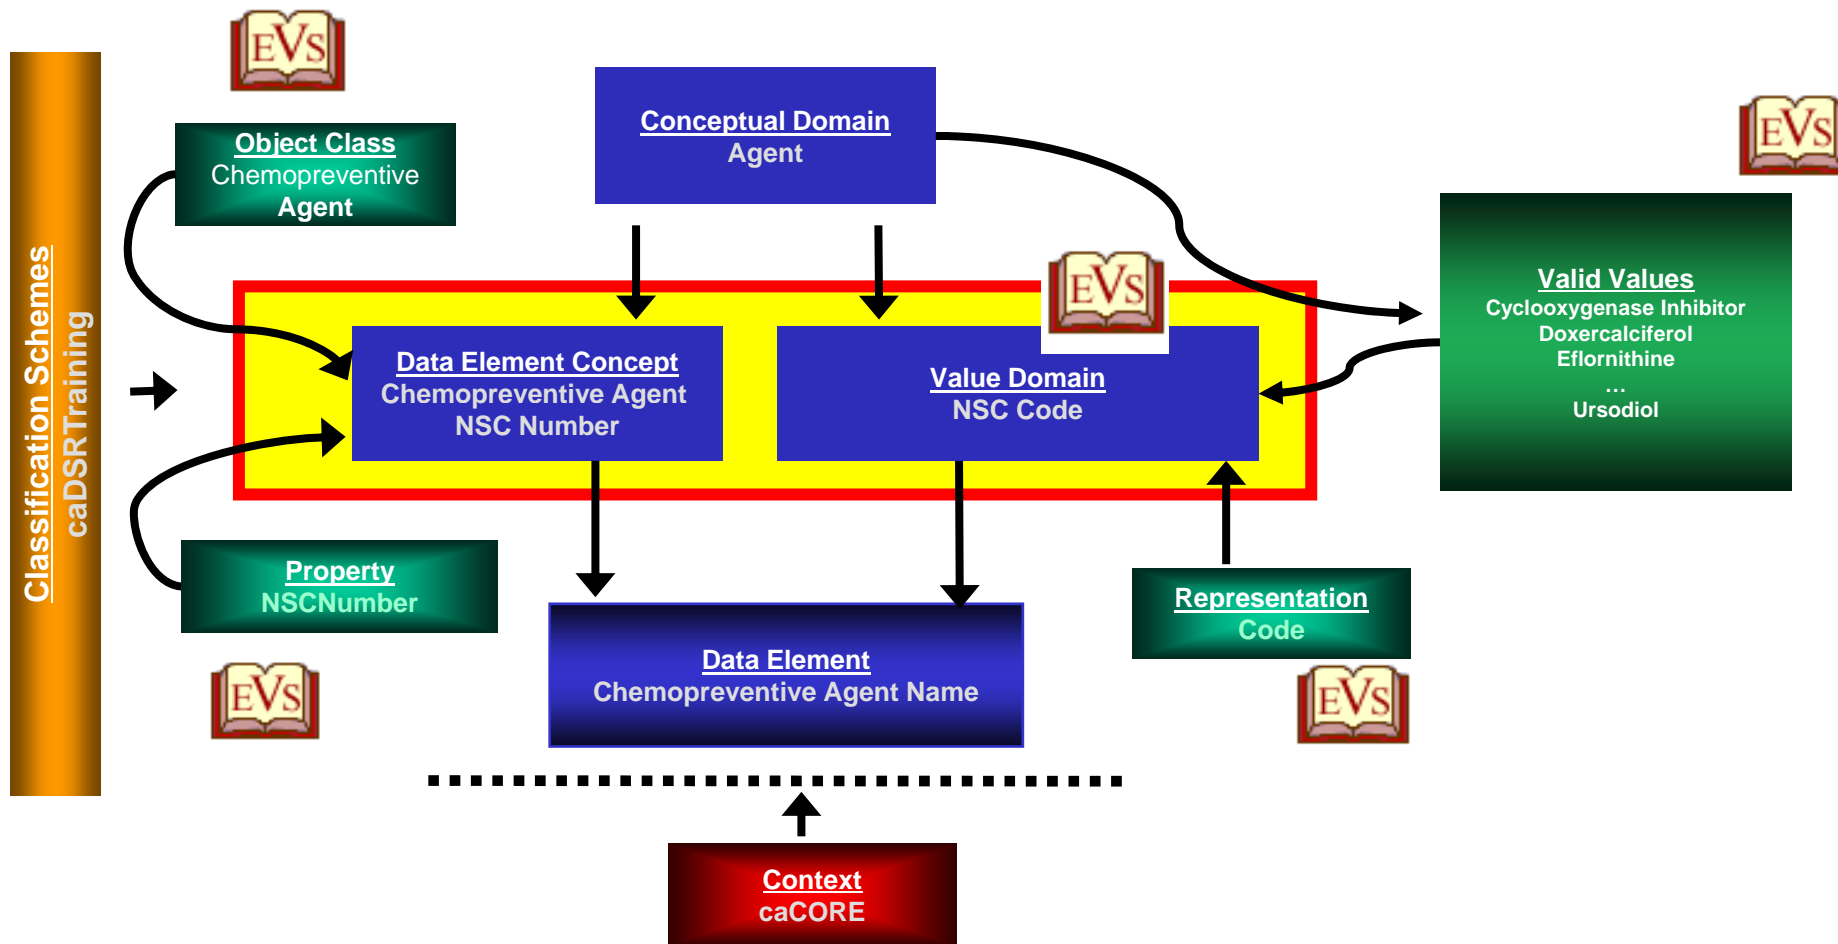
Classification Schemes
caDSRTraining

EVS

Object Class
Chemopreventive
Agent

Conceptual Domain
Agent

EVS

EVS

Valid Values
Cyclooxygenase Inhibitor
Doxercalciferol
Eflornithine
...
Ursodiol

Data Element Concept
Chemopreventive Agent
NSC Number

Value Domain
NSC Code

Property
NSCNumber

Representation
Code

EVS

Data Element
Chemopreventive Agent Name

EVS

Context
caCORE